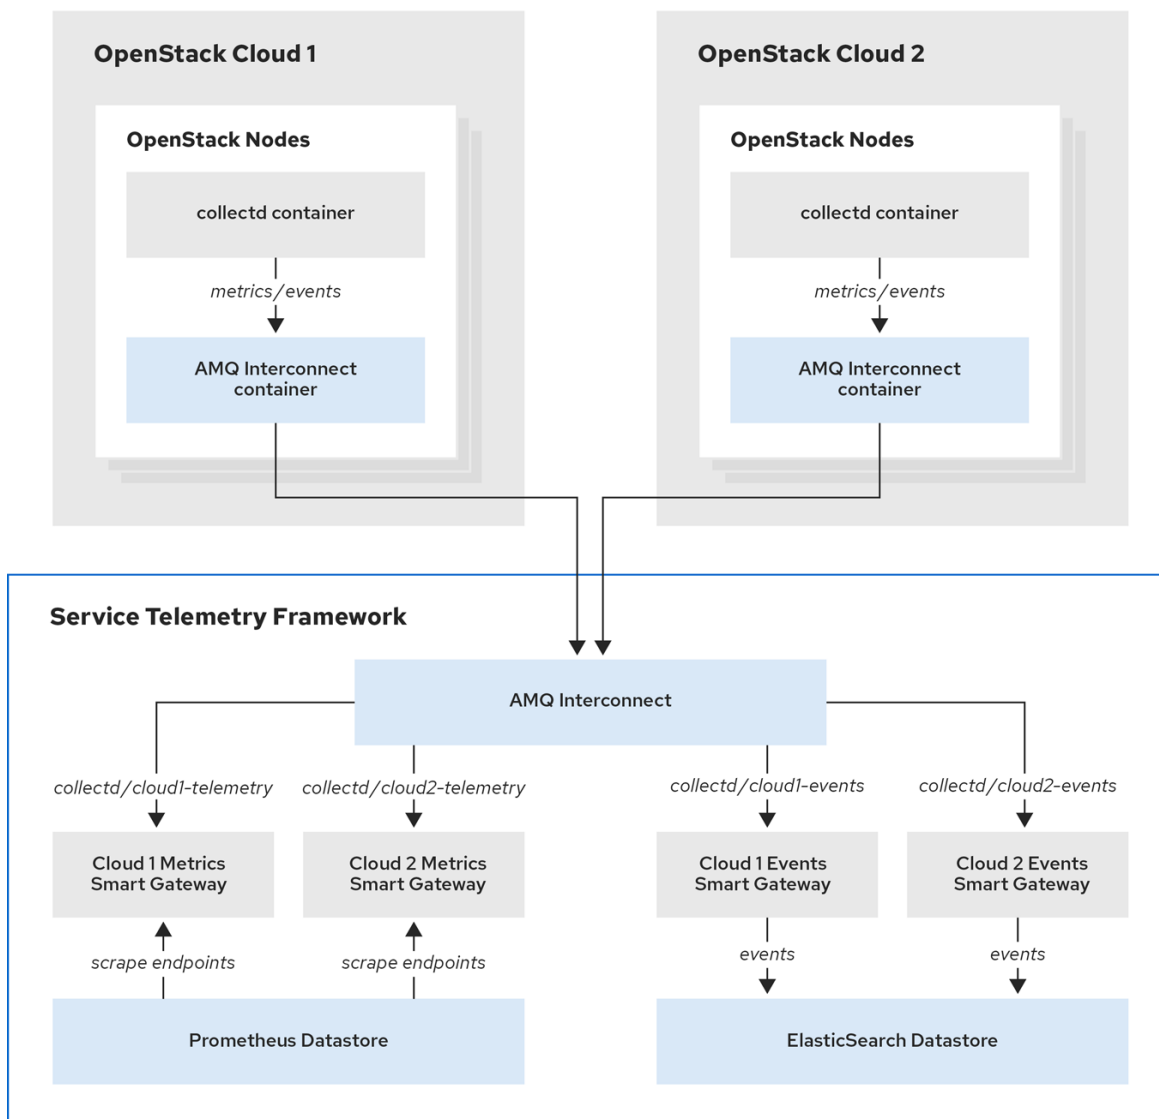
OpenStack Cloud 1

OpenStack Nodes

collectd container

metrics/events

AMQ Interconnect container

OpenStack Cloud 2

OpenStack Nodes

collectd container

metrics/events

AMQ Interconnect container

Service Telemetry Framework

AMQ Interconnect

collectd/cloud1-telemetry

collectd/cloud2-telemetry

collectd/cloud1-events

collectd/cloud2-events

Cloud 1 Metrics Smart Gateway

Cloud 2 Metrics Smart Gateway

Cloud 1 Events Smart Gateway

Cloud 2 Events Smart Gateway

scrape endpoints

scrape endpoints

events

events

Prometheus Datastore

ElasticSearch Datastore